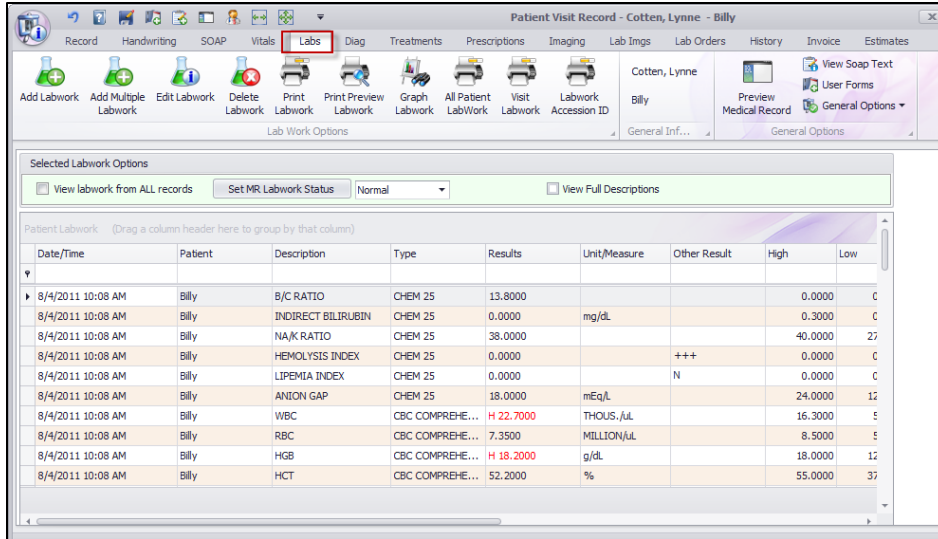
Patient Visit Record - Cotten, Lynne - Billy

Record Handwriting SOAP Vitals Labs Diag Treatments Prescriptions Imaging Lab Imgs Lab Orders History Invoice Estimates

Add Labwork | Add Multiple Labwork | Edit Labwork | Delete Labwork | Print Labwork | Print Preview Labwork | Graph Labwork | All Patient LabWork | Visit Labwork | Labwork Accession ID

Lab Work Options

Cotten, Lynne

Billy

General Inf...

Preview Medical Record

View Soap Text

User Forms

General Options

General Options

Selected Labwork Options

View labwork from ALL records

Set MR Labwork Status

Normal

View Full Descriptions

Patient Labwork (Drag a column header here to group by that column)

| Date/Time | Patient | Description | Type | Results | Unit/Measure | Other Result | High | Low |
|---|---|---|---|---|---|---|---|---|
| 8/4/2011 10:08 AM | Billy | B/C RATIO | CHEM 25 | 13.8000 | | | 0.0000 | 0 |
| 8/4/2011 10:08 AM | Billy | INDIRECT BILIRUBIN | CHEM 25 | 0.0000 | mg/dL | | 0.3000 | 0 |
| 8/4/2011 10:08 AM | Billy | NA/K RATIO | CHEM 25 | 38.0000 | | | 40.0000 | 27 |
| 8/4/2011 10:08 AM | Billy | HEMOLYSIS INDEX | CHEM 25 | 0.0000 | | +++ | 0.0000 | 0 |
| 8/4/2011 10:08 AM | Billy | LIPEMIA INDEX | CHEM 25 | 0.0000 | | N | 0.0000 | 0 |
| 8/4/2011 10:08 AM | Billy | ANION GAP | CHEM 25 | 18.0000 | mEq/L | | 24.0000 | 12 |
| 8/4/2011 10:08 AM | Billy | WBC | CBC COMPREHE... | H 22.7000 | THOUS./uL | | 16.3000 | 5 |
| 8/4/2011 10:08 AM | Billy | RBC | CBC COMPREHE... | 7.3500 | MILLION/uL | | 8.5000 | 5 |
| 8/4/2011 10:08 AM | Billy | HGB | CBC COMPREHE... | H 18.2000 | g/dL | | 18.0000 | 12 |
| 8/4/2011 10:08 AM | Billy | HCT | CBC COMPREHE... | 52.2000 | % | | 55.0000 | 37 |